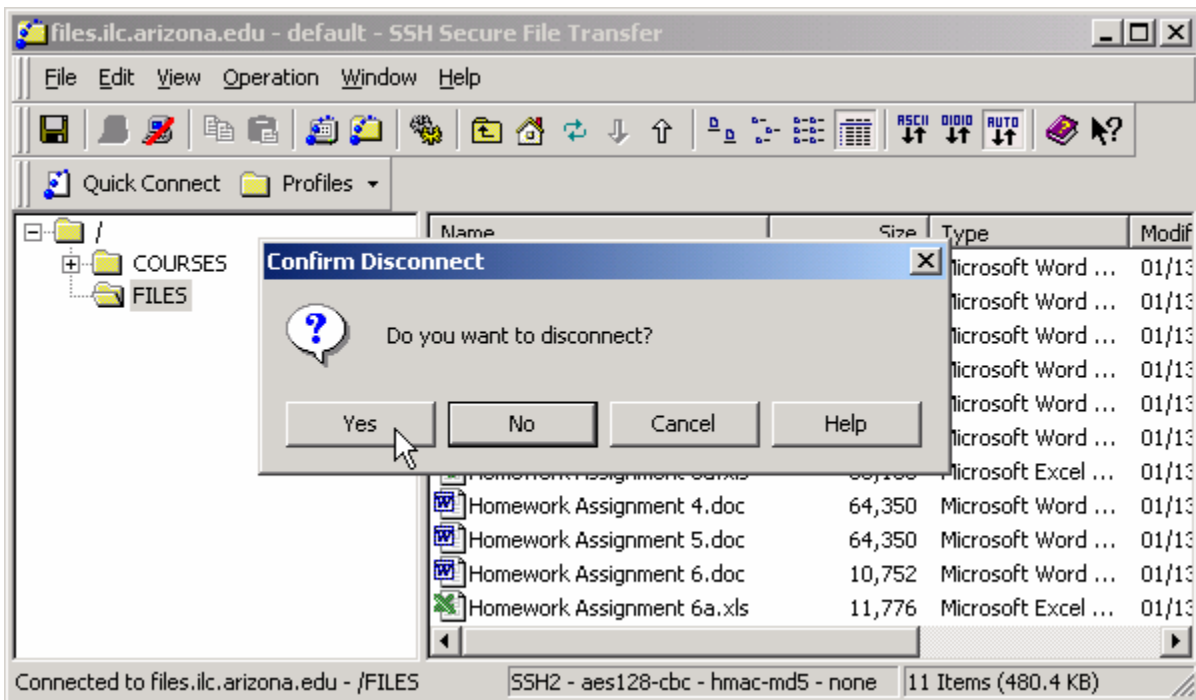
files.ilc.arizona.edu - default - SSH Secure File Transfer

File Edit View Operation Window Help

ASCII 0101 AUTO

Quick Connect Profiles

/
COURSES
FILES

| Name | Size | Type | Modif |
|---|---|---|---|
| | | Microsoft Word ... | 01/13 |
| | | Microsoft Word ... | 01/13 |
| | | Microsoft Word ... | 01/13 |
| | | Microsoft Word ... | 01/13 |
| | | Microsoft Word ... | 01/13 |
| | | Microsoft Word ... | 01/13 |
| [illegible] | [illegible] | Microsoft Excel ... | 01/13 |
| Homework Assignment 4.doc | 64,350 | Microsoft Word ... | 01/13 |
| Homework Assignment 5.doc | 64,350 | Microsoft Word ... | 01/13 |
| Homework Assignment 6.doc | 10,752 | Microsoft Word ... | 01/13 |
| Homework Assignment 6a.xls | 11,776 | Microsoft Excel ... | 01/13 |

Confirm Disconnect

Do you want to disconnect?

Yes No Cancel Help

Connected to files.ilc.arizona.edu - /FILES
SSH2 - aes128-cbc - hmac-md5 - none
11 Items (480.4 KB)